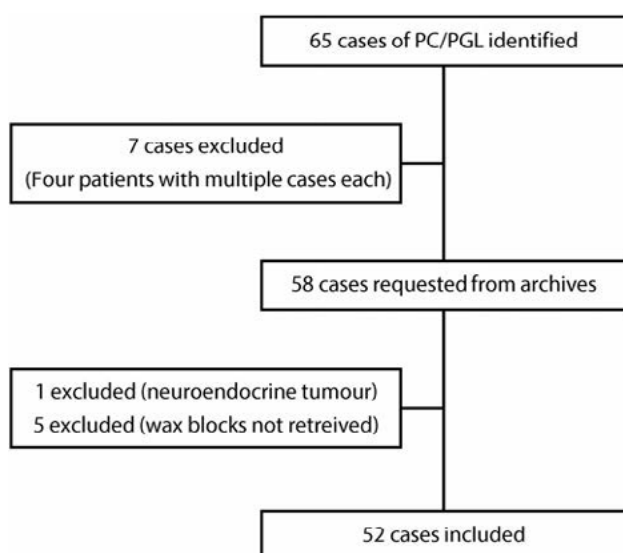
65 cases of PC/PGL identified

7 cases excluded
(Four patients with multiple cases each)

58 cases requested from archives

1 excluded (neuroendocrine tumour)
5 excluded (wax blocks not retreived)

52 cases included